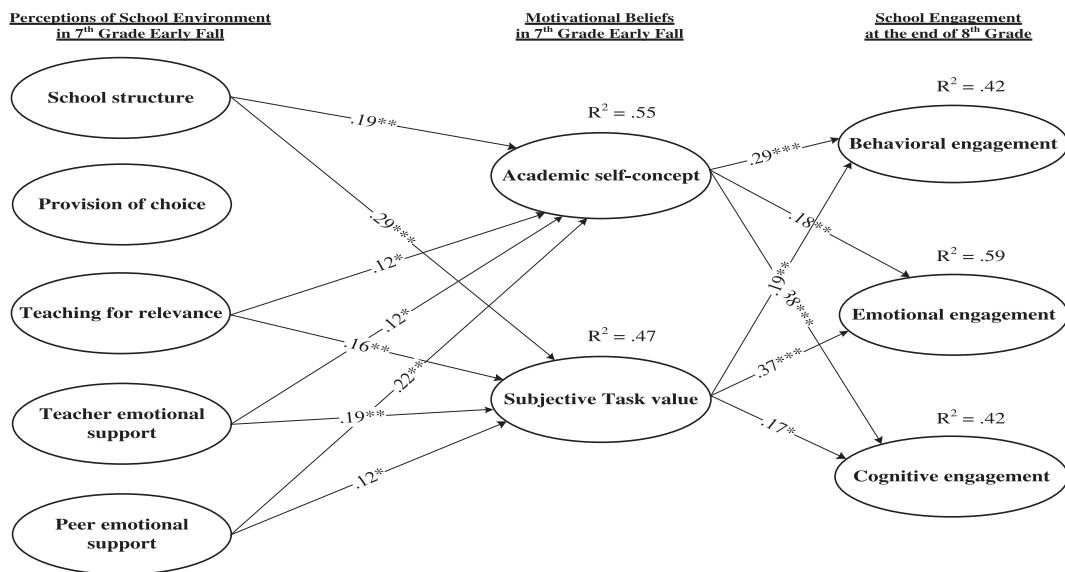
Perceptions of School Environment in 7$^{th}$ Grade Early Fall

Motivational Beliefs in 7$^{th}$ Grade Early Fall

School Engagement at the end of 8$^{th}$ Grade

School structure

Provision of choice

Teaching for relevance

Teacher emotional support

Peer emotional support

.19**

.29***

.12*

.12*

.16**

.22**

.19**

.12*

$R^2 = .55$

Academic self-concept

$R^2 = .47$

Subjective Task value

.29***

.18**

.19**

.38***

.37***

.17*

$R^2 = .42$

Behavioral engagement

$R^2 = .59$

Emotional engagement

$R^2 = .42$

Cognitive engagement